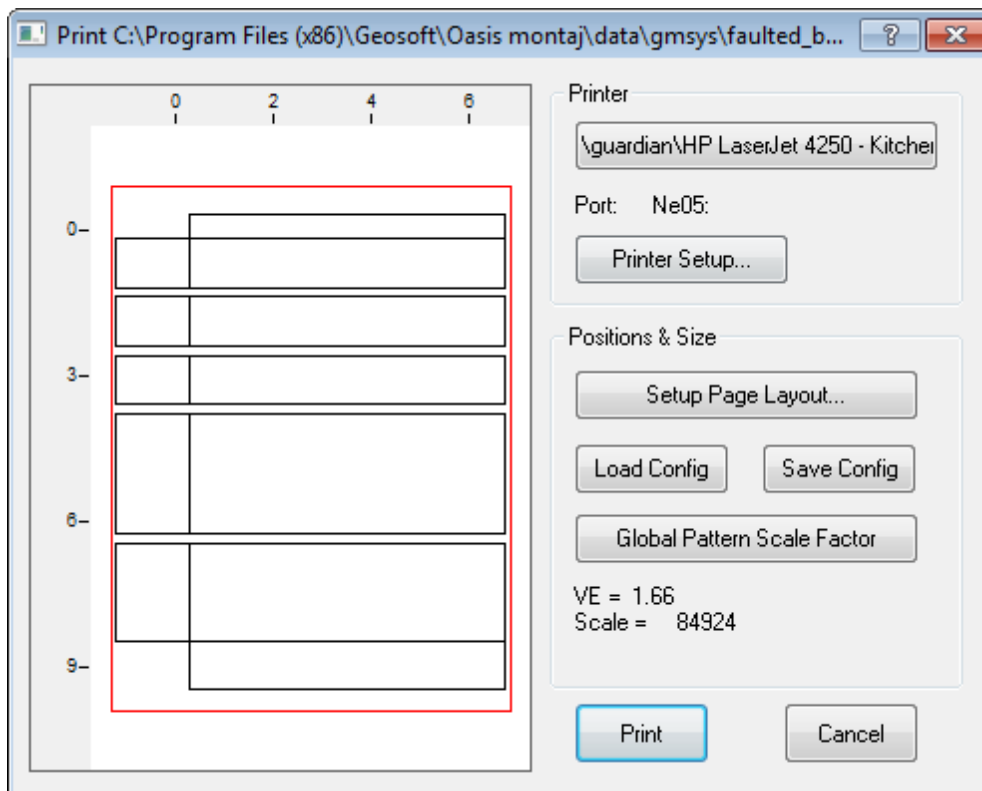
Print C:\Program Files (x86)\Geosoft\Oasis montaj\data\gmsys\faulted_b...

?

0
2
4
6

0
3
6
9

Printer

\guardian\HP LaserJet 4250 - Kitcher

Port: Ne05:

Printer Setup...

Positions & Size

Setup Page Layout...

Load Config

Save Config

Global Pattern Scale Factor

VE = 1.66
Scale = 84924

Print

Cancel